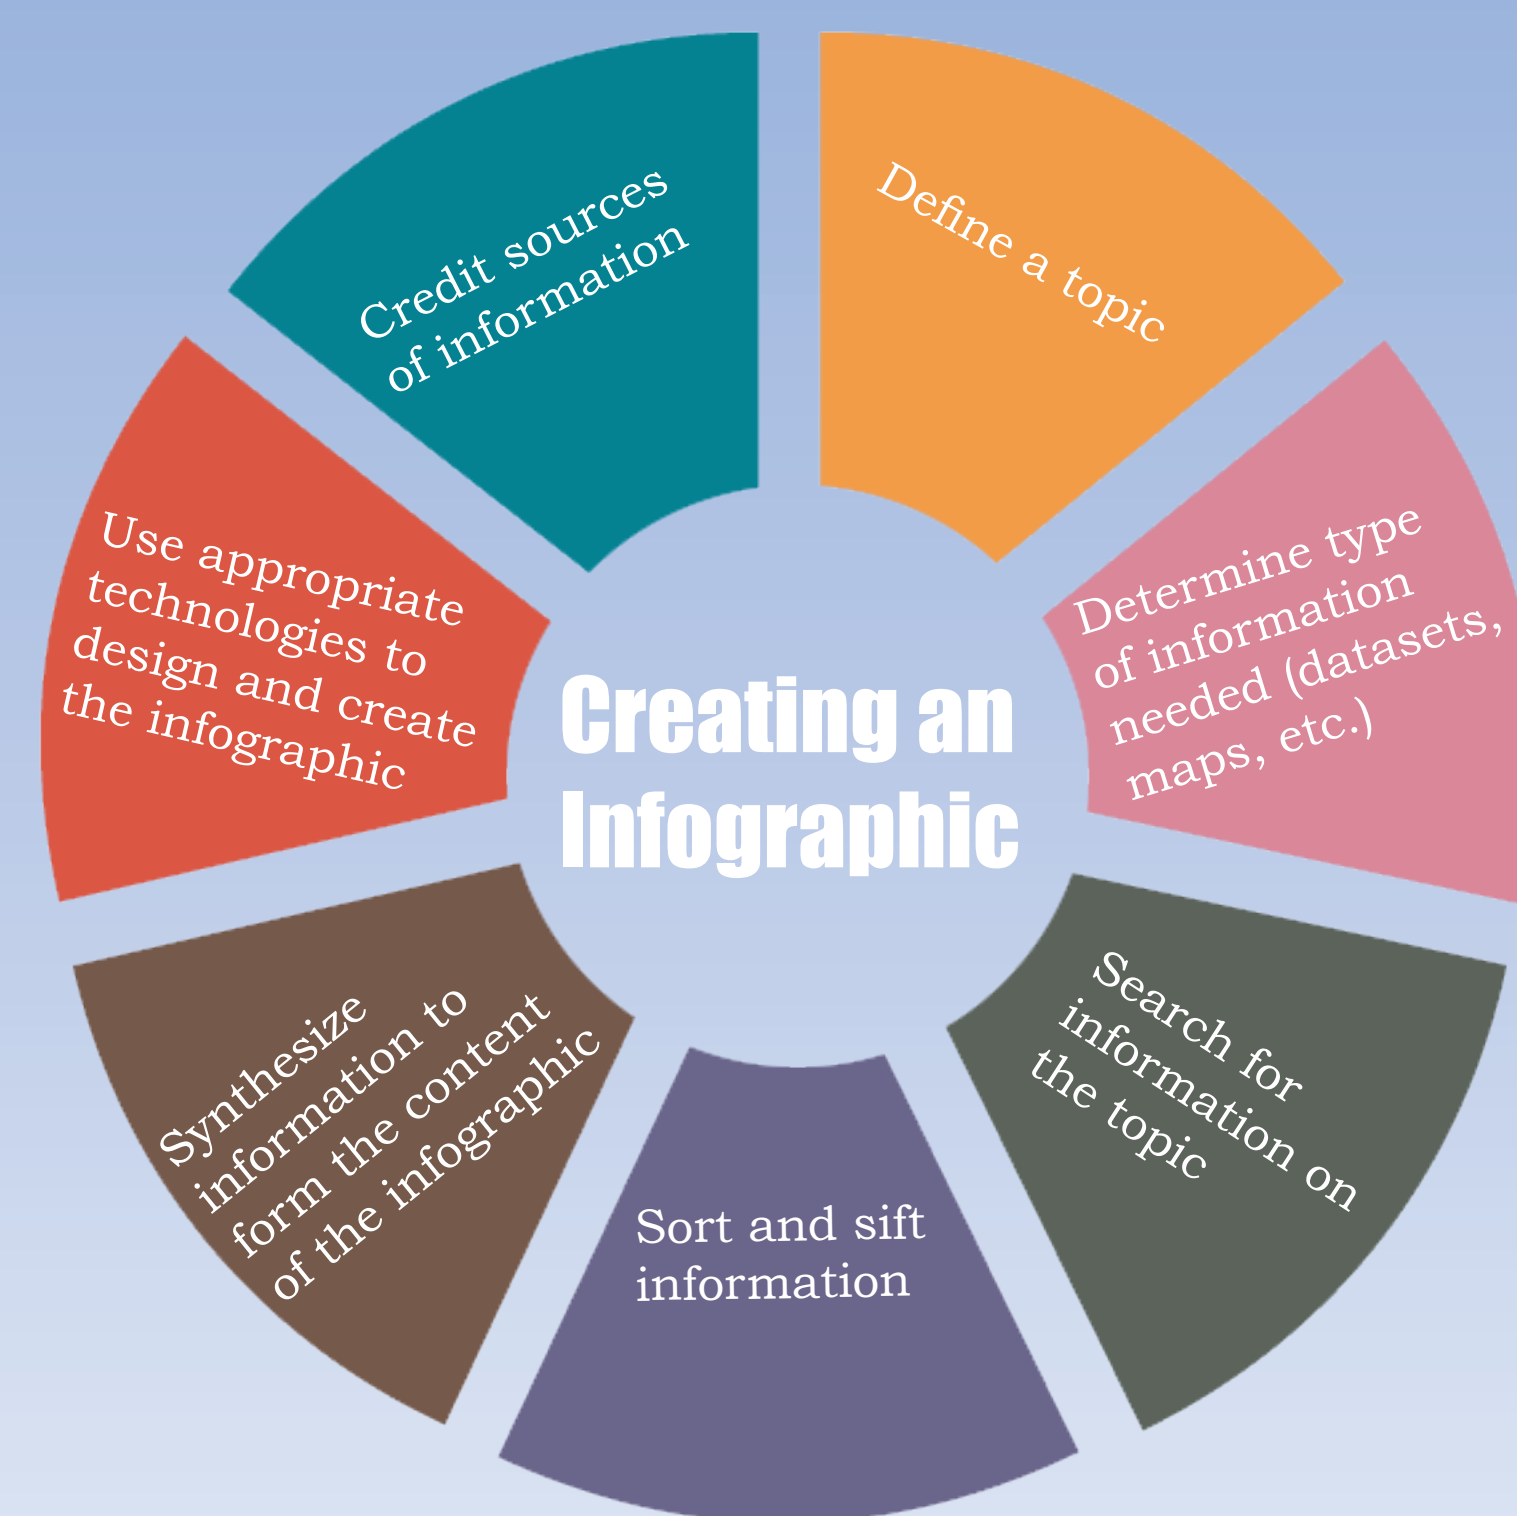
Creating an Infographic

Define a topic

Determine type of information needed (datasets, maps, etc.)

Search for information on the topic

Sort and sift information

Synthesize information to form the content of the infographic

Use appropriate technologies to design and create the infographic

Credit sources of information